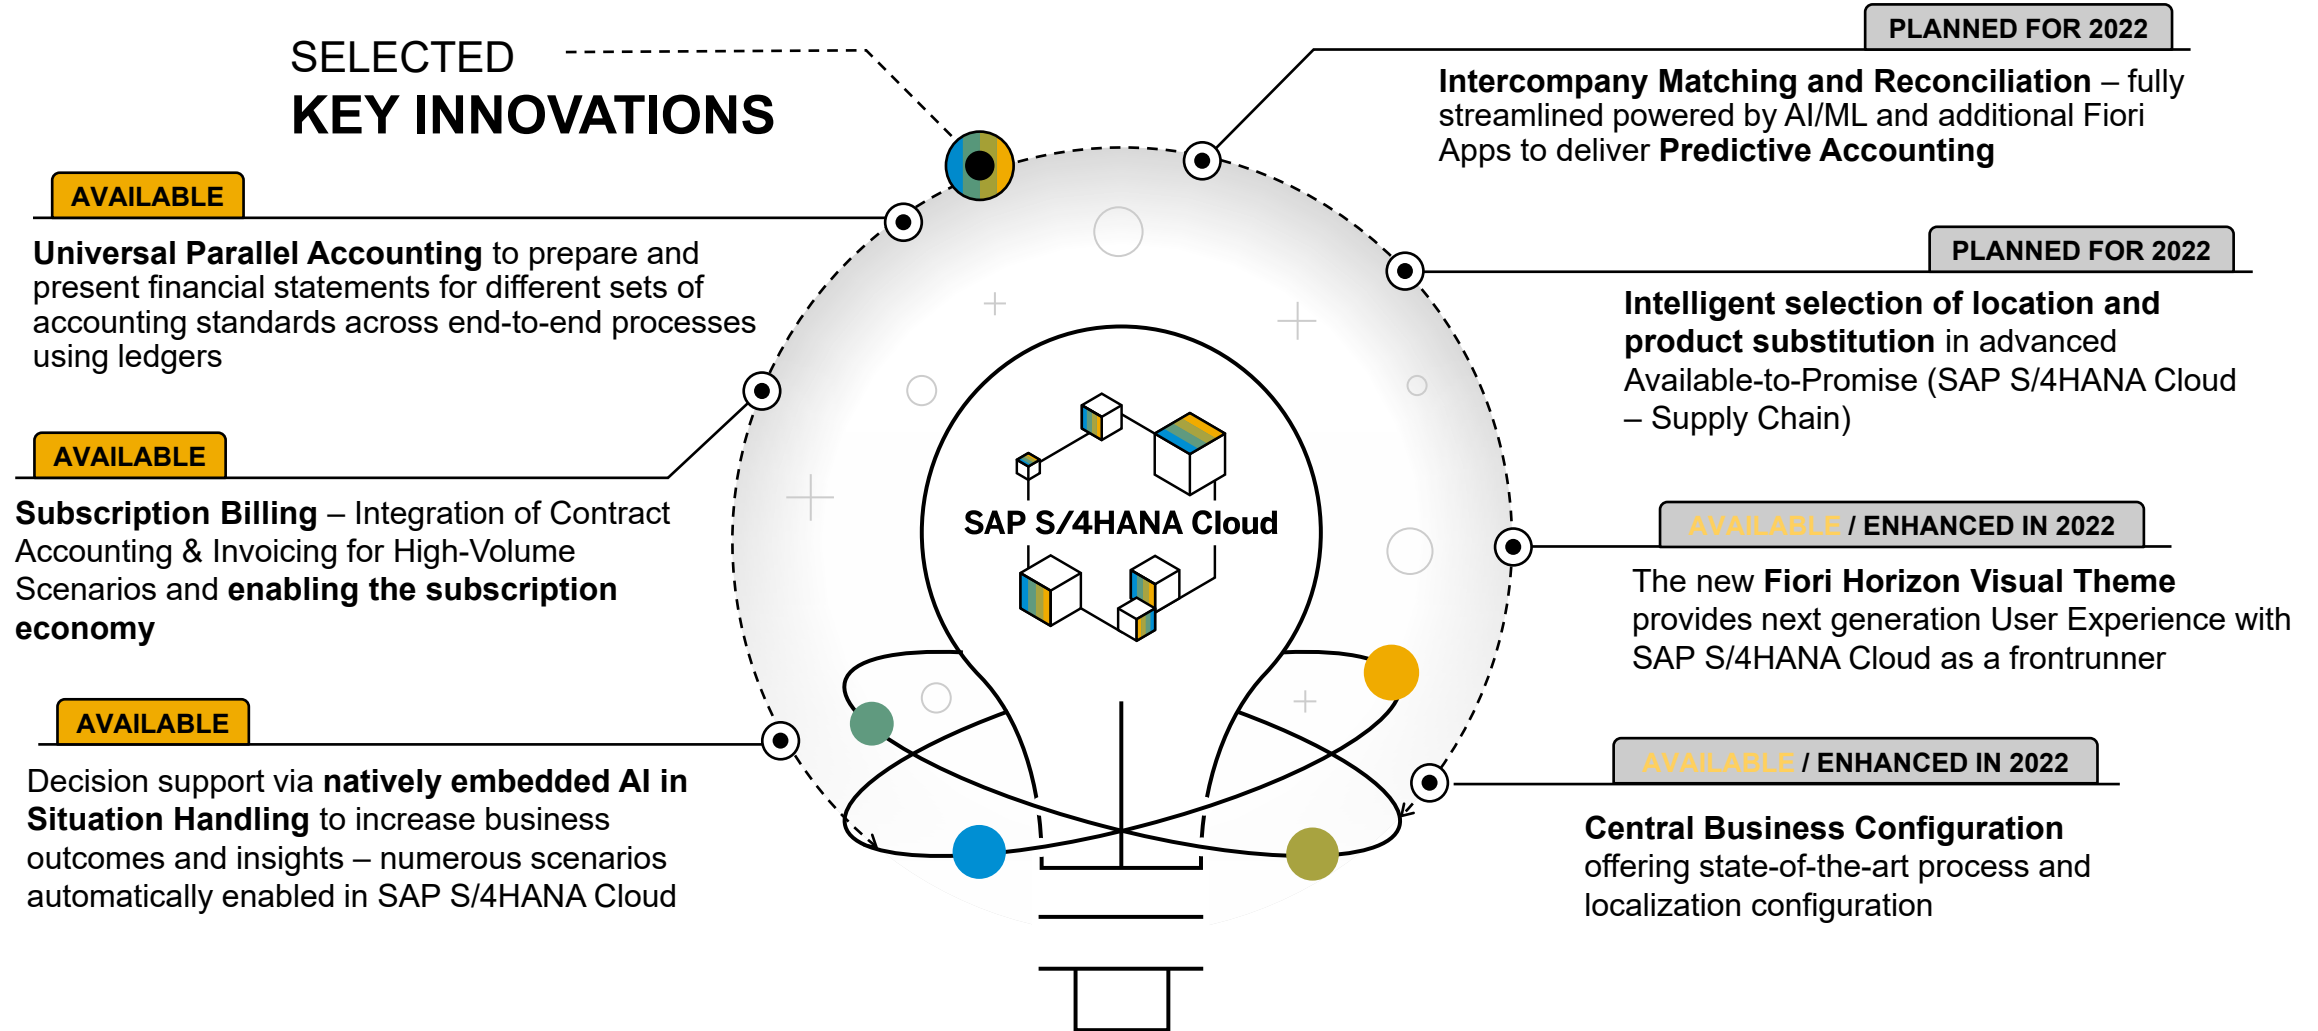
SELECTED
KEY INNOVATIONS

AVAILABLE

**Universal Parallel Accounting** to prepare and present financial statements for different sets of accounting standards across end-to-end processes using ledgers

AVAILABLE

**Subscription Billing** – Integration of Contract Accounting & Invoicing for High-Volume Scenarios and **enabling the subscription economy**

AVAILABLE

Decision support via **natively embedded AI in Situation Handling** to increase business outcomes and insights – numerous scenarios automatically enabled in SAP S/4HANA Cloud

SAP S/4HANA Cloud

PLANNED FOR 2022

**Intercompany Matching and Reconciliation** – fully streamlined powered by AI/ML and additional Fiori Apps to deliver **Predictive Accounting**

PLANNED FOR 2022

**Intelligent selection of location and product substitution** in advanced Available-to-Promise (SAP S/4HANA Cloud – Supply Chain)

AVAILABLE / ENHANCED IN 2022

The new **Fiori Horizon Visual Theme** provides next generation User Experience with SAP S/4HANA Cloud as a frontrunner

AVAILABLE / ENHANCED IN 2022

**Central Business Configuration** offering state-of-the-art process and localization configuration